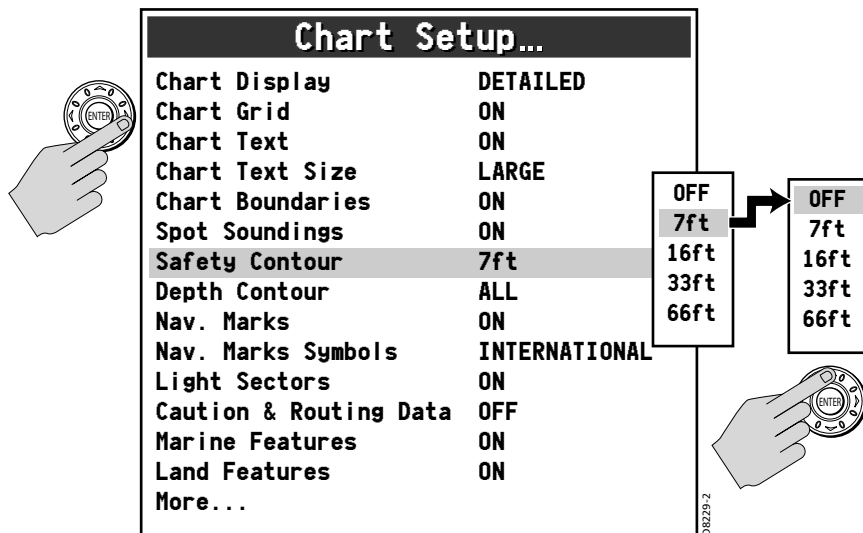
Chart Setup...

| | |
|---|---|
| Chart Display | DETAILED |
| Chart Grid | ON |
| Chart Text | ON |
| Chart Text Size | LARGE |
| Chart Boundaries | ON |
| Spot Soundings | ON |
| Safety Contour | 7ft |
| Depth Contour | ALL |
| Nav. Marks | ON |
| Nav. Marks Symbols | INTERNATIONAL |
| Light Sectors | ON |
| Caution & Routing Data | OFF |
| Marine Features | ON |
| Land Features | ON |
| More... | |

ENTER

OFF
7ft
16ft
33ft
66ft

OFF
7ft
16ft
33ft
66ft

ENTER

D8229-2